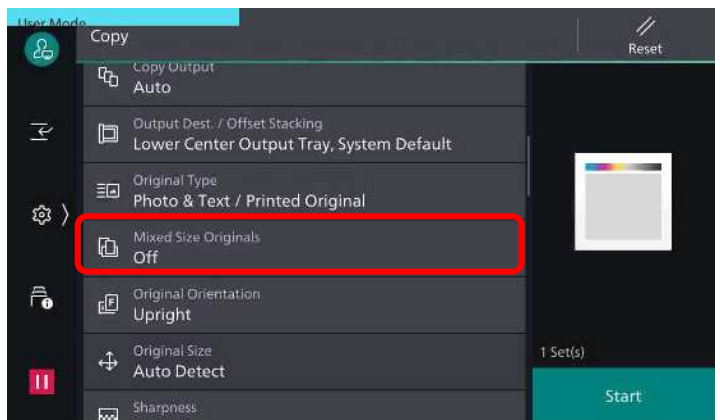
User Mode

Copy

Reset

Copy Output
Auto

Output Dest. / Offset Stacking
Lower Center Output Tray, System Default

Original Type
Photo & Text / Printed Original

Mixed Size Originals
Off

Original Orientation
Upright

Original Size
Auto Detect

Sharpness

1 Set(s)

Start